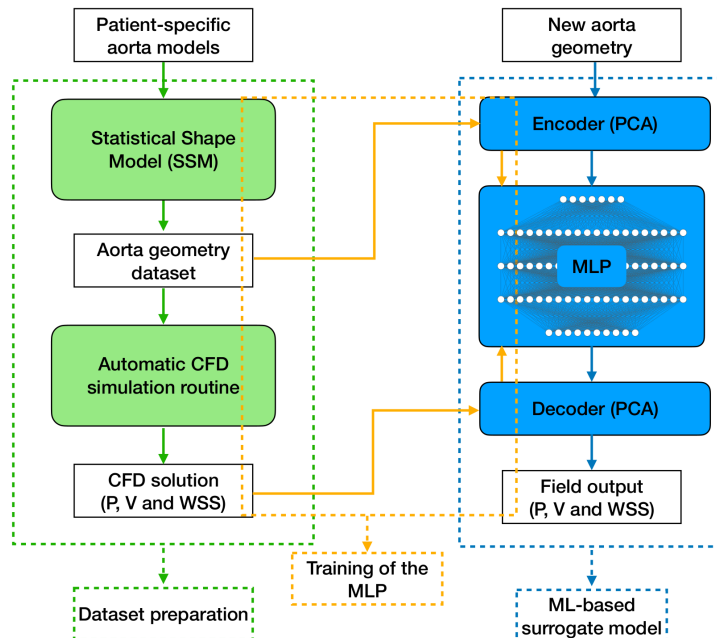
Patient-specific aorta models

Statistical Shape Model (SSM)

Aorta geometry dataset

Automatic CFD simulation routine

CFD solution (P, V and WSS)

New aorta geometry

Encoder (PCA)

MLP

Decoder (PCA)

Field output (P, V and WSS)

Dataset preparation

Training of the MLP

ML-based surrogate model